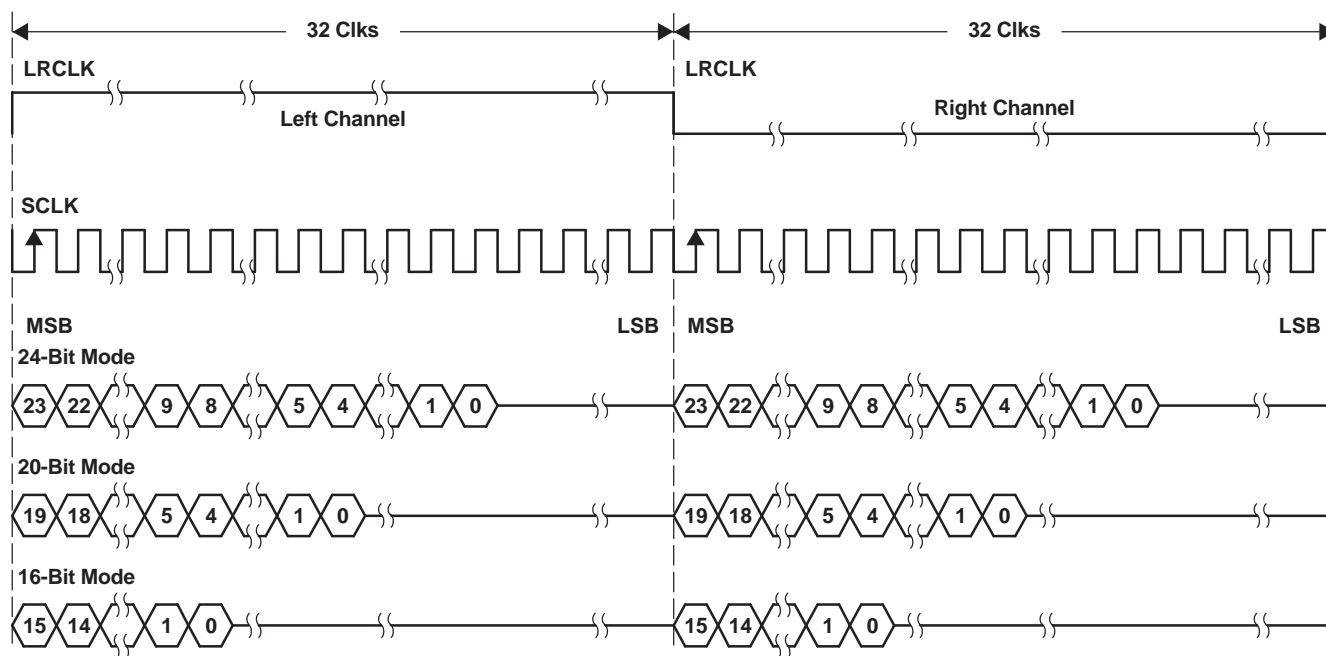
32 Clks

32 Clks

LRCLK

Left Channel

LRCLK

Right Channel

SCLK

MSB

LSB

MSB

LSB

24-Bit Mode

23 22 9 8 5 4 1 0

23 22 9 8 5 4 1 0

20-Bit Mode

19 18 5 4 1 0

19 18 5 4 1 0

16-Bit Mode

15 14 1 0

15 14 1 0